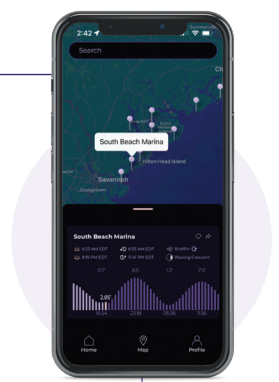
2:42
Search
Ch
South Beach Marina
Savannah
Hilton Head Island
South Beach Marina
6:33 AM EDT
6:33 AM EDT
10 mph
8:19 PM EDT
11:41 PM EDT
Waxing Crescent
0.7'
6.5'
1.2'
7.0'
2.65'
12:04
Home
Map
Profile